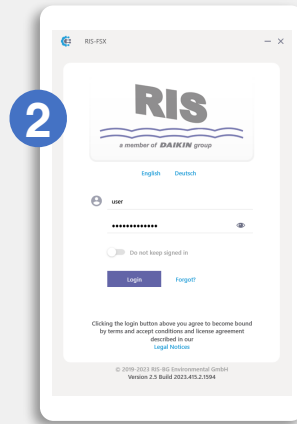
2

RIS-FSX

– ×

RIS

a member of DAIKIN group

English Deutsch

user

••••••••••••••

Do not keep signed in

Login

Forgot?

Clicking the login button above you agree to become bound by terms and accept conditions and license agreement described in our
Legal Notices

© 2019-2023 RIS-BG Environmental GmbH
Version 2.5 Build 2023.415.2.1594